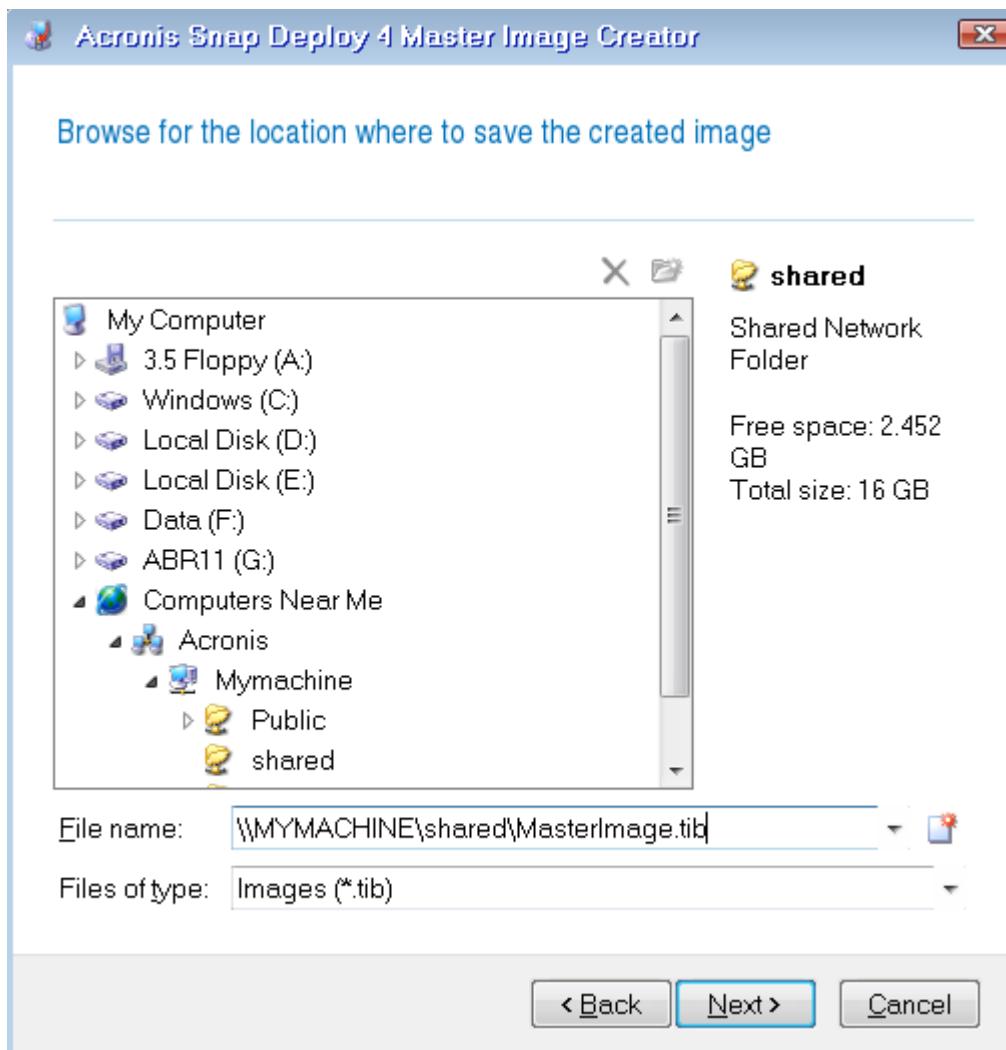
Acronis Snap Deploy 4 Master Image Creator

Browse for the location where to save the created image

My Computer
3.5 Floppy (A:)
Windows (C:)
Local Disk (D:)
Local Disk (E:)
Data (F:)
ABR11 (G:)
Computers Near Me
Acronis
Mymachine
Public
shared

shared

Shared Network Folder

Free space: 2.452 GB
Total size: 16 GB

File name: \\MYMACHINE\shared\MasterImage.tib

Files of type: Images (*.tib)

< Back Next > Cancel